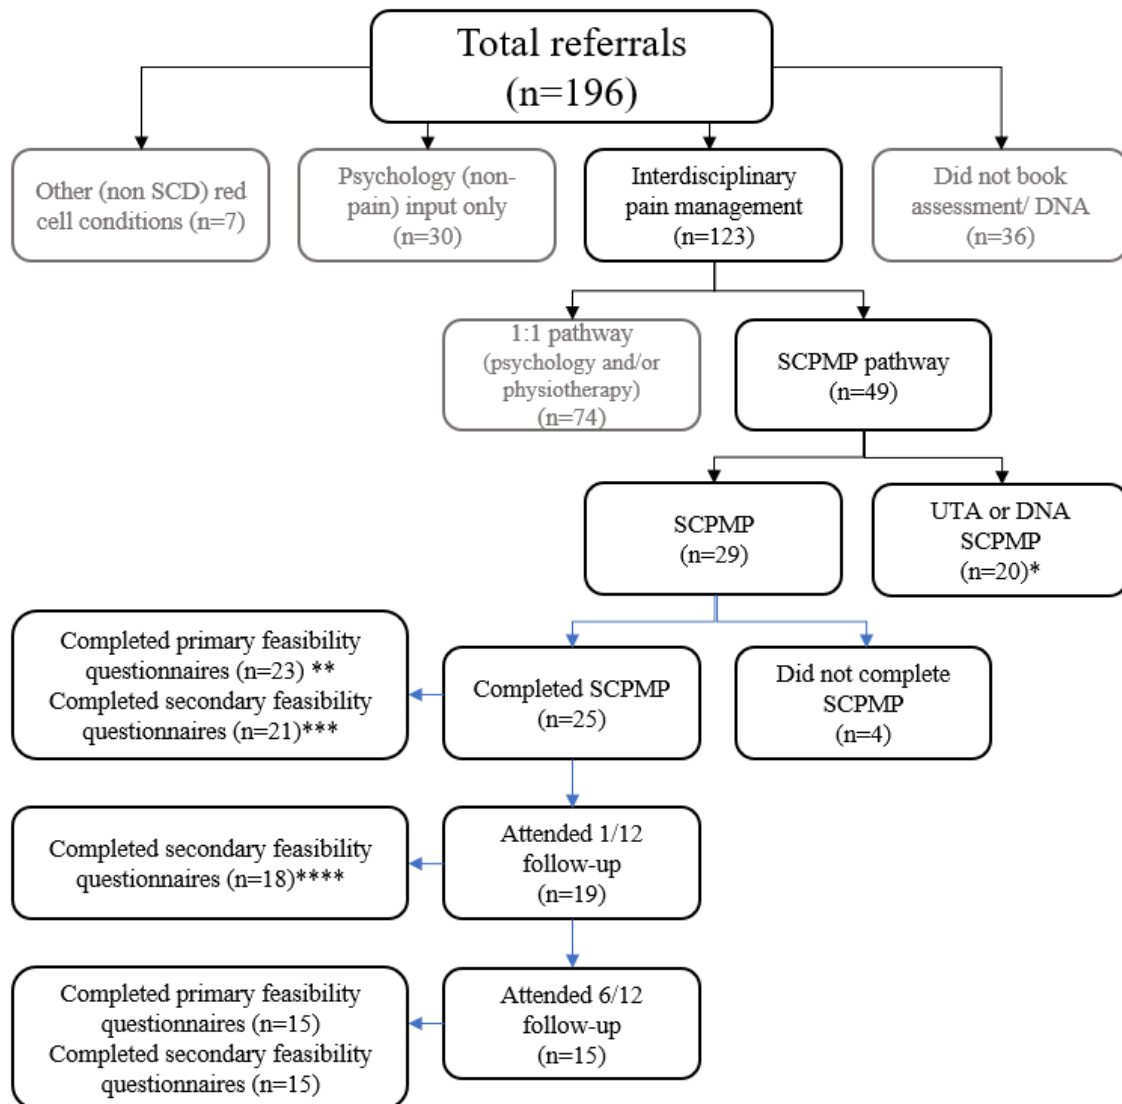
Total referrals (n=196)

Other (non SCD) red cell conditions (n=7)

Psychology (non-pain) input only (n=30)

Interdisciplinary pain management (n=123)

Did not book assessment/ DNA (n=36)

1:1 pathway (psychology and/or physiotherapy) (n=74)

SCPMP pathway (n=49)

SCPMP (n=29)

UTA or DNA SCPMP (n=20)*

Completed primary feasibility questionnaires (n=23) **
Completed secondary feasibility questionnaires (n=21)***

Completed SCPMP (n=25)

Did not complete SCPMP (n=4)

Completed secondary feasibility questionnaires (n=18)****

Attended 1/12 follow-up (n=19)

Completed primary feasibility questionnaires (n=15)
Completed secondary feasibility questionnaires (n=15)

Attended 6/12 follow-up (n=15)